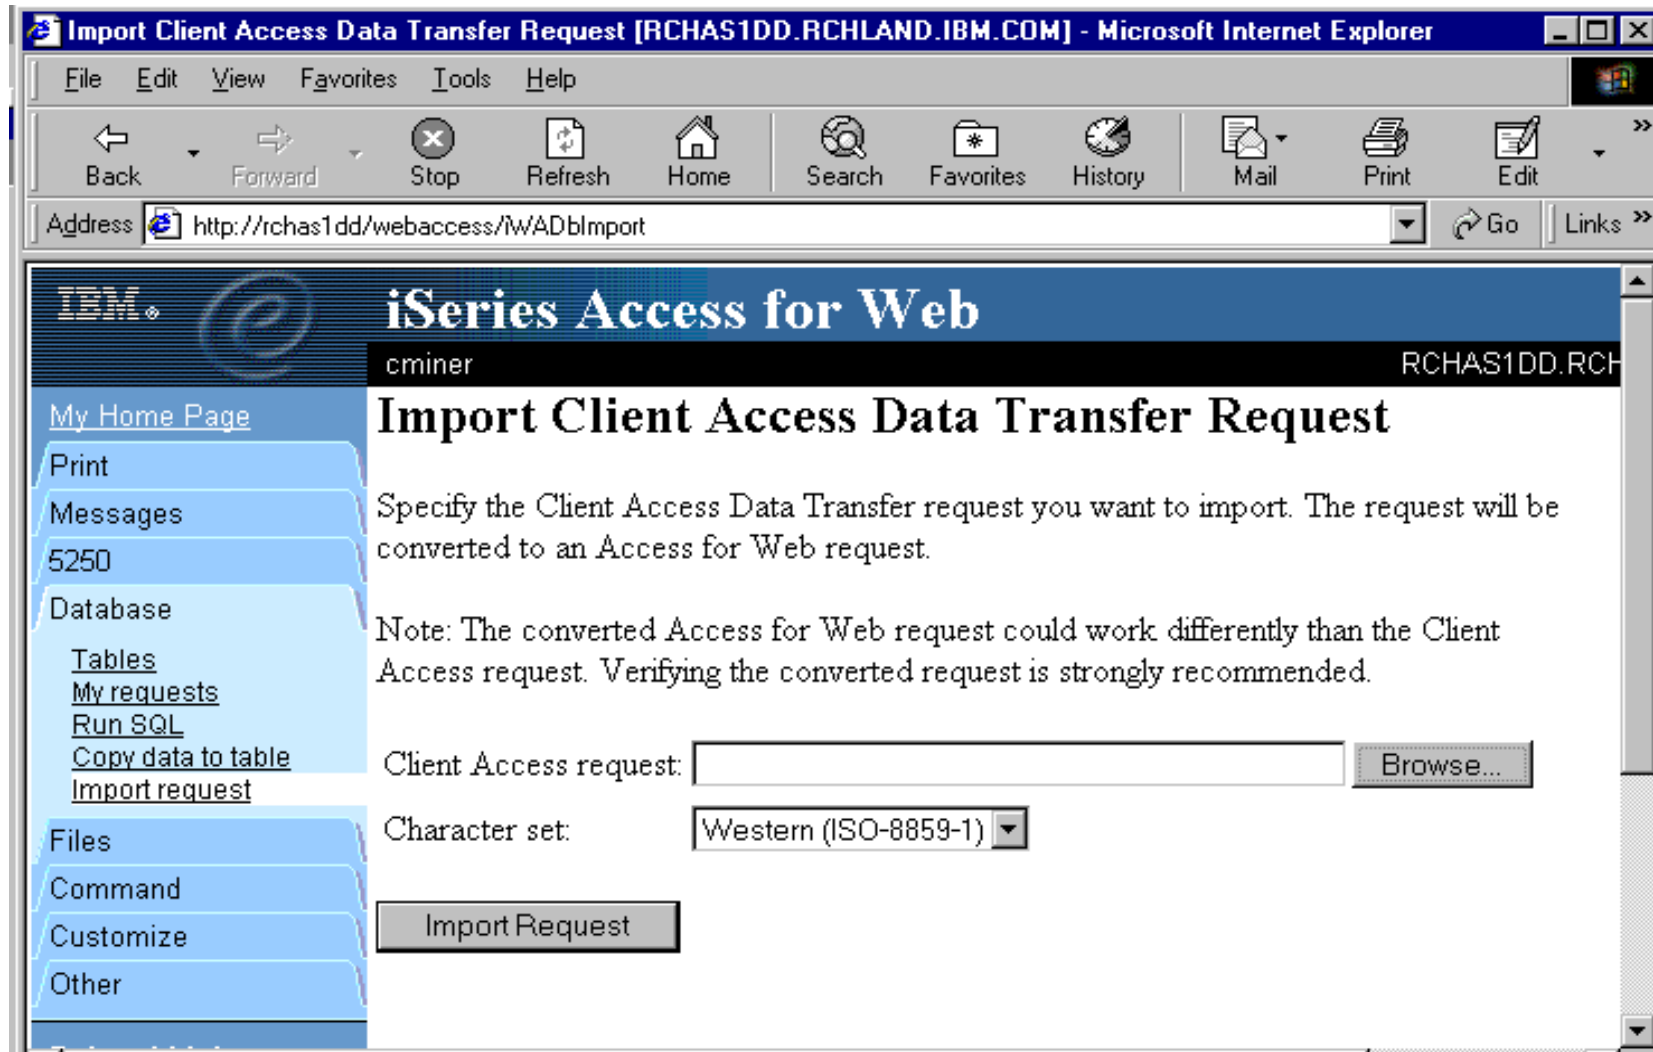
Import Client Access Data Transfer Request [RCHAS1DD.RCHLAND.IBM.COM] - Microsoft Internet Explorer

File Edit View Favorites Tools Help

Back Forward Stop Refresh Home Search Favorites History Mail Print Edit

Address http://rchas1dd/webaccess/iWADbImport Go Links

IBM

iSeries Access for Web

cminer RCHAS1DD.RCH

My Home Page
Print
Messages
5250
Database
Tables
My requests
Run SQL
Copy data to table
Import request
Files
Command
Customize
Other

Import Client Access Data Transfer Request

Specify the Client Access Data Transfer request you want to import. The request will be converted to an Access for Web request.

Note: The converted Access for Web request could work differently than the Client Access request. Verifying the converted request is strongly recommended.

Client Access request: Browse...

Character set: Western (ISO-8859-1)

Import Request